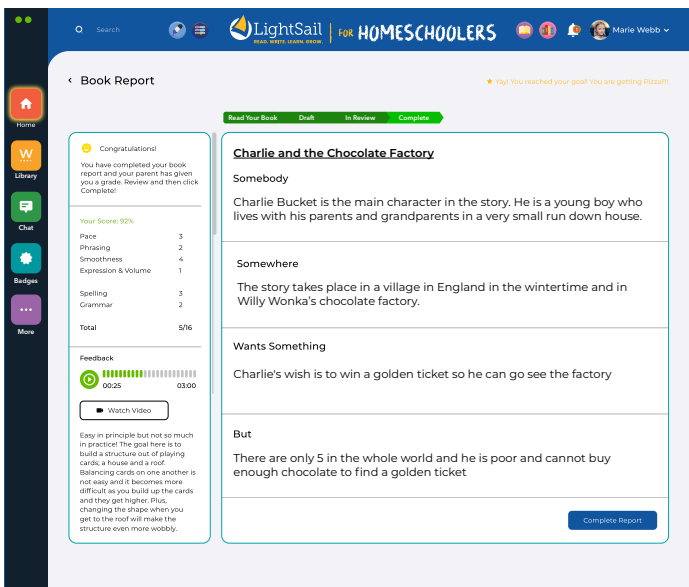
Search

LightSail READ. WRITE. LEARN. GROW. | FOR HOMESCHOOLERS

Marie Webb

Home

Library

Chat

Badges

More

Book Report

★ Yay! You reached your goal! You are getting Pizza!!!

Read Your Book | Draft | In Review | Complete

Congratulations!

You have completed your book report and your parent has given you a grade. Review and then click Complete!

Your Score: 92%

| | |
|---|---|
| Pace | 3 |
| Phrasing | 2 |
| Smoothness | 4 |
| Expression & Volume | 1 |
| Spelling | 3 |
| Grammar | 2 |
| Total | 5/16 |

Feedback

00:25 03:00

Watch Video

Easy in principle but not so much in practice! The goal here is to build a structure out of playing cards; a house and a roof. Balancing cards on one another is not easy and it becomes more difficult as you build up the cards and they get higher. Plus, changing the shape when you get to the roof will make the structure even more wobbly.

Charlie and the Chocolate Factory

Somebody

Charlie Bucket is the main character in the story. He is a young boy who lives with his parents and grandparents in a very small run down house.

Somewhere

The story takes place in a village in England in the wintertime and in Willy Wonka's chocolate factory.

Wants Something

Charlie's wish is to win a golden ticket so he can go see the factory

But

There are only 5 in the whole world and he is poor and cannot buy enough chocolate to find a golden ticket

Complete Report